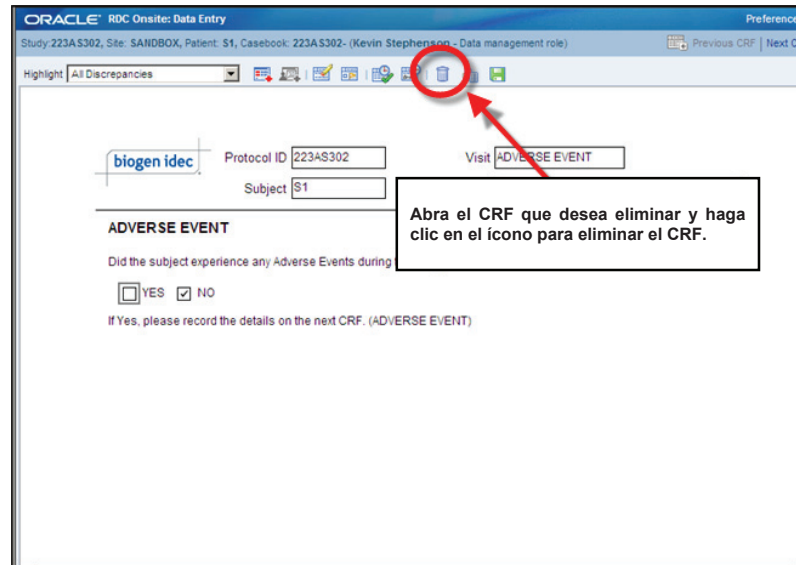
ORACLE RDC Onsite: Data Entry

Preference

Study:223AS302, Site: SANDBOX, Patient: S1, Casebook: 223AS302- (Kevin Stephenson - Data management role)

Previous CRF | Next C

Highlight All Discrepancies

biogen idec

Protocol ID 223AS302

Visit ADVERSE EVENT

Subject S1

Abra el CRF que desea eliminar y haga clic en el ícono para eliminar el CRF.

ADVERSE EVENT

Did the subject experience any Adverse Events during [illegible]

YES ☑ NO

If Yes, please record the details on the next CRF. (ADVERSE EVENT)